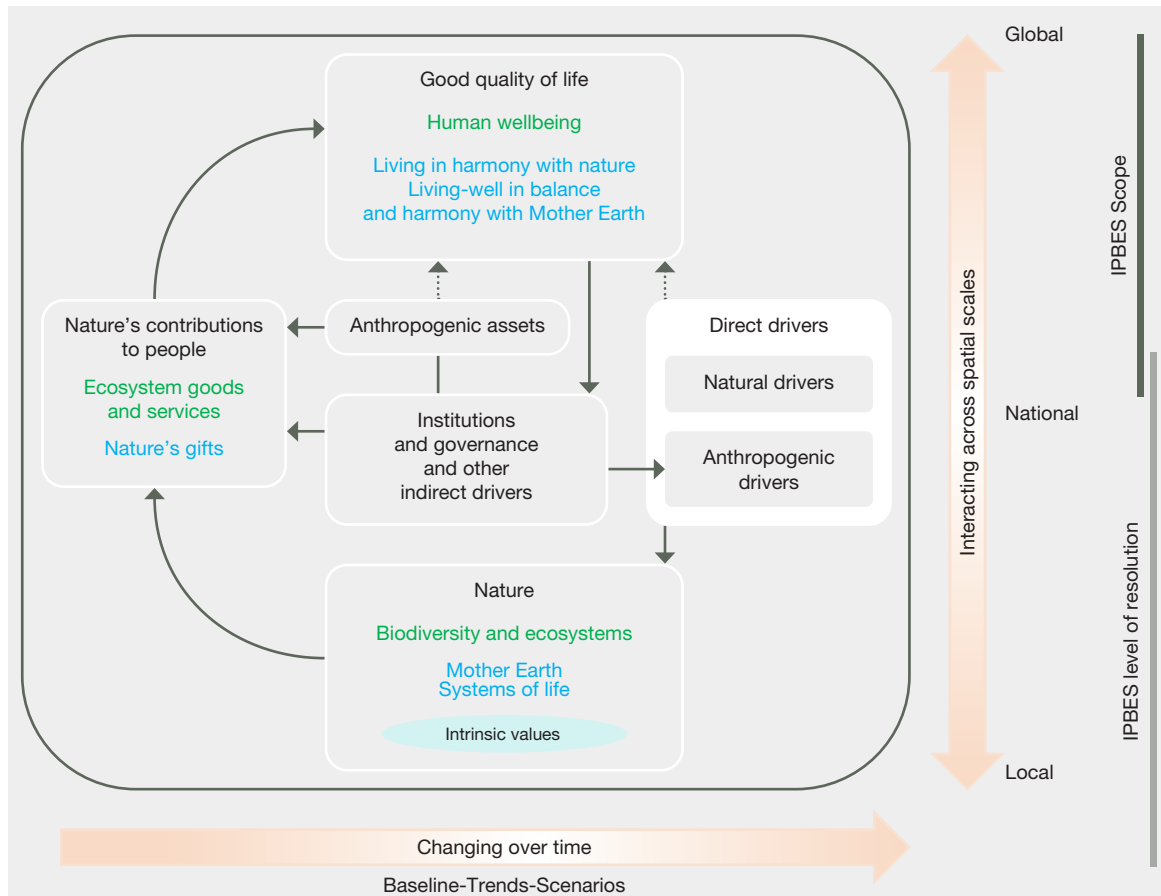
Good quality of life

Human wellbeing

Living in harmony with nature
Living-well in balance
and harmony with Mother Earth

Nature's contributions to people

Ecosystem goods and services

Nature's gifts

Anthropogenic assets

Direct drivers

Natural drivers

Anthropogenic drivers

Institutions and governance and other indirect drivers

Nature

Biodiversity and ecosystems

Mother Earth
Systems of life

Intrinsic values

Global

National

Local

Interacting across spatial scales

IPBES Scope

IPBES level of resolution

Changing over time

Baseline-Trends-Scenarios